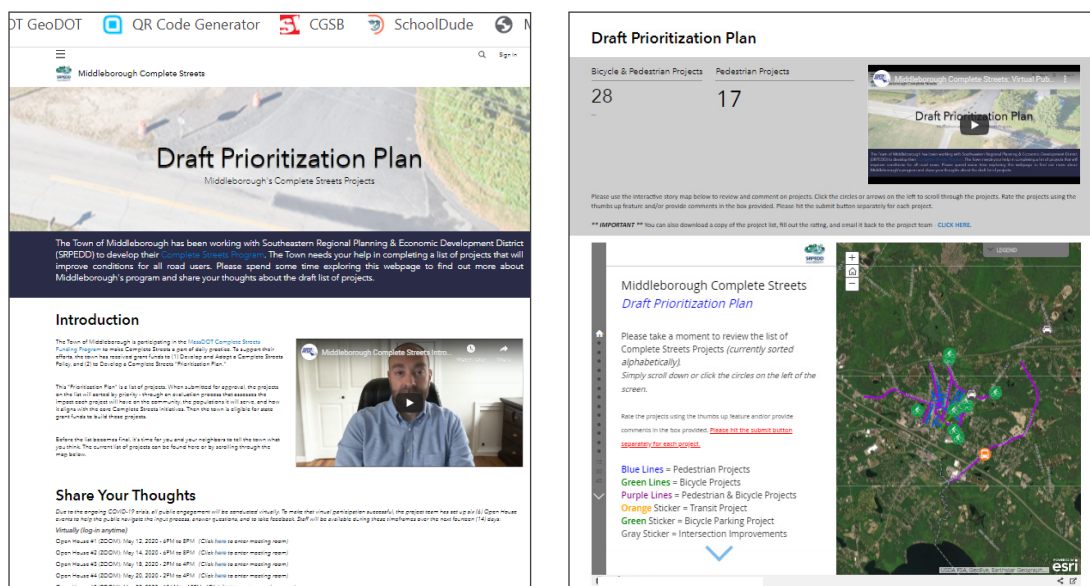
OT GeoDOT QR Code Generator CGSB SchoolDude M

Sign In

Middleborough Complete Streets

Draft Prioritization Plan

Middleborough's Complete Streets Projects

The Town of Middleborough has been working with Southeastern Regional Planning & Economic Development District (SRPEDD) to develop their Complete Streets Program. The Town needs your help in completing a list of projects that will improve conditions for all road users. Please spend some time exploring this webpage to find out more about Middleborough's program and share your thoughts about the draft list of projects.

Introduction

The Town of Middleborough is participating in the MassDOT Complete Streets Funding Program to make Complete Streets a part of daily practice. To support their efforts, the town has received grant funds to (1) Develop and Adopt a Complete Streets Policy, and (2) to Develop a Complete Streets "Prioritization Plan."

This "Prioritization Plan" is a list of projects. When submitted for approval, the projects on the list will sorted by priority - through an evaluation process that assesses the impact each project will have on the community, the populations it will serve, and how it aligns with the core Complete Streets initiatives. Then the town is eligible for state grant funds to build those projects.

Before the list becomes final, it's time for you and your neighbors to tell the town what you think. The current list of projects can be found here or by scrolling through the map below.

Middleborough Complete Streets Intro...

Share Your Thoughts

Due to the ongoing COVID-19 crisis, all public engagement will be conducted virtually. To make that virtual participation successful, the project team has set up six (6) Open House events to help the public navigate the input process, answer questions, and to take feedback. Staff will be available during these timeframes over the next fourteen (14) days:

Virtually (log in anytime)

Open House #1 (ZOOM): May 12, 2020 - 6PM to 8PM (Click here to enter meeting room)
Open House #2 (ZOOM): May 14, 2020 - 6PM to 8PM (Click here to enter meeting room)
Open House #3 (ZOOM): May 18, 2020 - 2PM to 4PM (Click here to enter meeting room)
Open House #4 (ZOOM): May 20, 2020 - 2PM to 4PM (Click here to enter meeting room)

Draft Prioritization Plan

Bicycle & Pedestrian Projects
28

Pedestrian Projects
17

Middleborough Complete Streets: Virtual Pub...

Draft Prioritization Plan

Please use the interactive story map below to review and comment on projects. Click the circles or arrows on the left to scroll through the projects. Rate the projects using the thumbs up feature and/or provide comments in the box provided. Please hit the submit button separately for each project.

** IMPORTANT ** You can also download a copy of the project list, fill out the rating, and email it back to the project team. CLICK HERE.

LEGEND

Middleborough Complete Streets
Draft Prioritization Plan

Please take a moment to review the list of Complete Streets Projects (currently sorted alphabetically).
Simply scroll down or click the circles on the left of the screen.

Rate the projects using the thumbs up feature and/or provide comments in the box provided. Please hit the submit button separately for each project.

Blue Lines = Pedestrian Projects
Green Lines = Bicycle Projects
Purple Lines = Pedestrian & Bicycle Projects
Orange Sticker = Transit Project
Green Sticker = Bicycle Parking Project
Gray Sticker = Intersection Improvements

esri